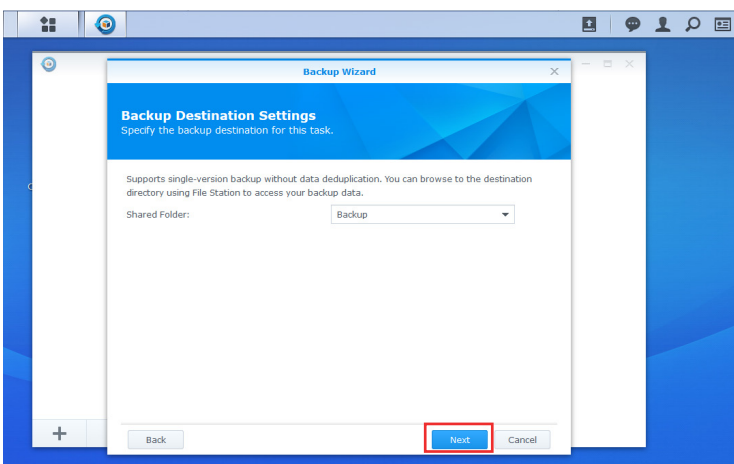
Backup Wizard

Backup Destination Settings
Specify the backup destination for this task.

Supports single-version backup without data deduplication. You can browse to the destination directory using File Station to access your backup data.

Shared Folder: Backup

Back

Next

Cancel